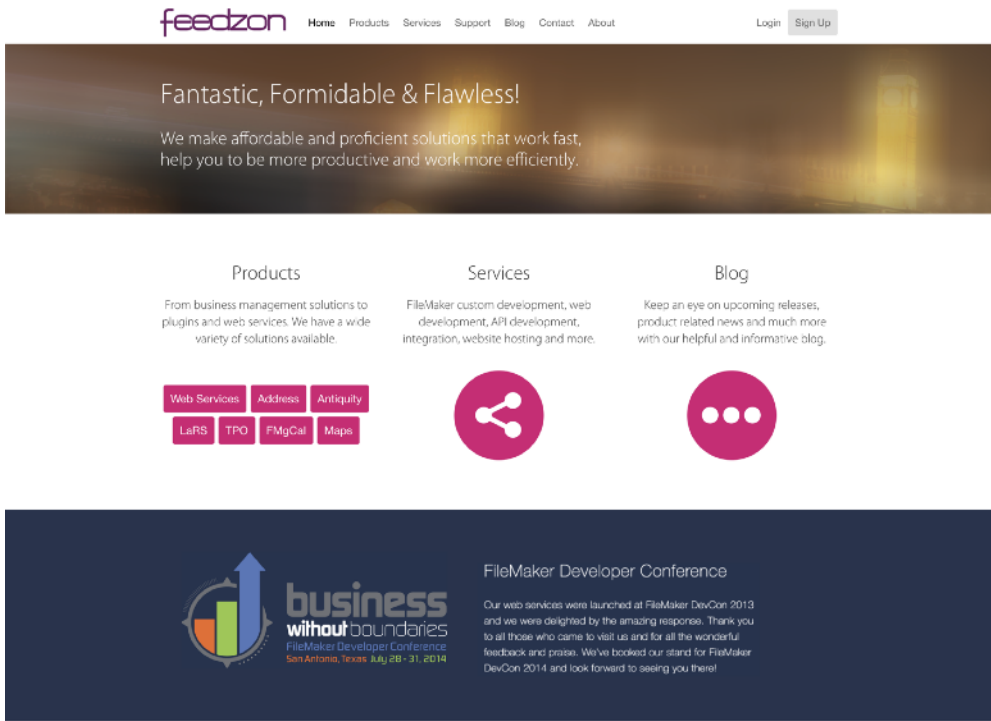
feedzon Home Products Services Support Blog Contact About Login Sign Up

Fantastic, Formidable & Flawless!

We make affordable and proficient solutions that work fast, help you to be more productive and work more efficiently.

Products

From business management solutions to plugins and web services. We have a wide variety of solutions available.

Web Services Address Antiquity LaRS TPO FMgCal Maps

Services

FileMaker custom development, web development, API development, integration, website hosting and more.

Blog

Keep an eye on upcoming releases, product related news and much more with our helpful and informative blog.

business without boundaries FileMaker Developer Conference San Antonio, Texas July 28 - 31, 2014

FileMaker Developer Conference

Our web services were launched at FileMaker DevCon 2013 and we were delighted by the amazing response. Thank you to all those who came to visit us and for all the wonderful feedback and praise. We've booked our stand for FileMaker DevCon 2014 and look forward to seeing you there!